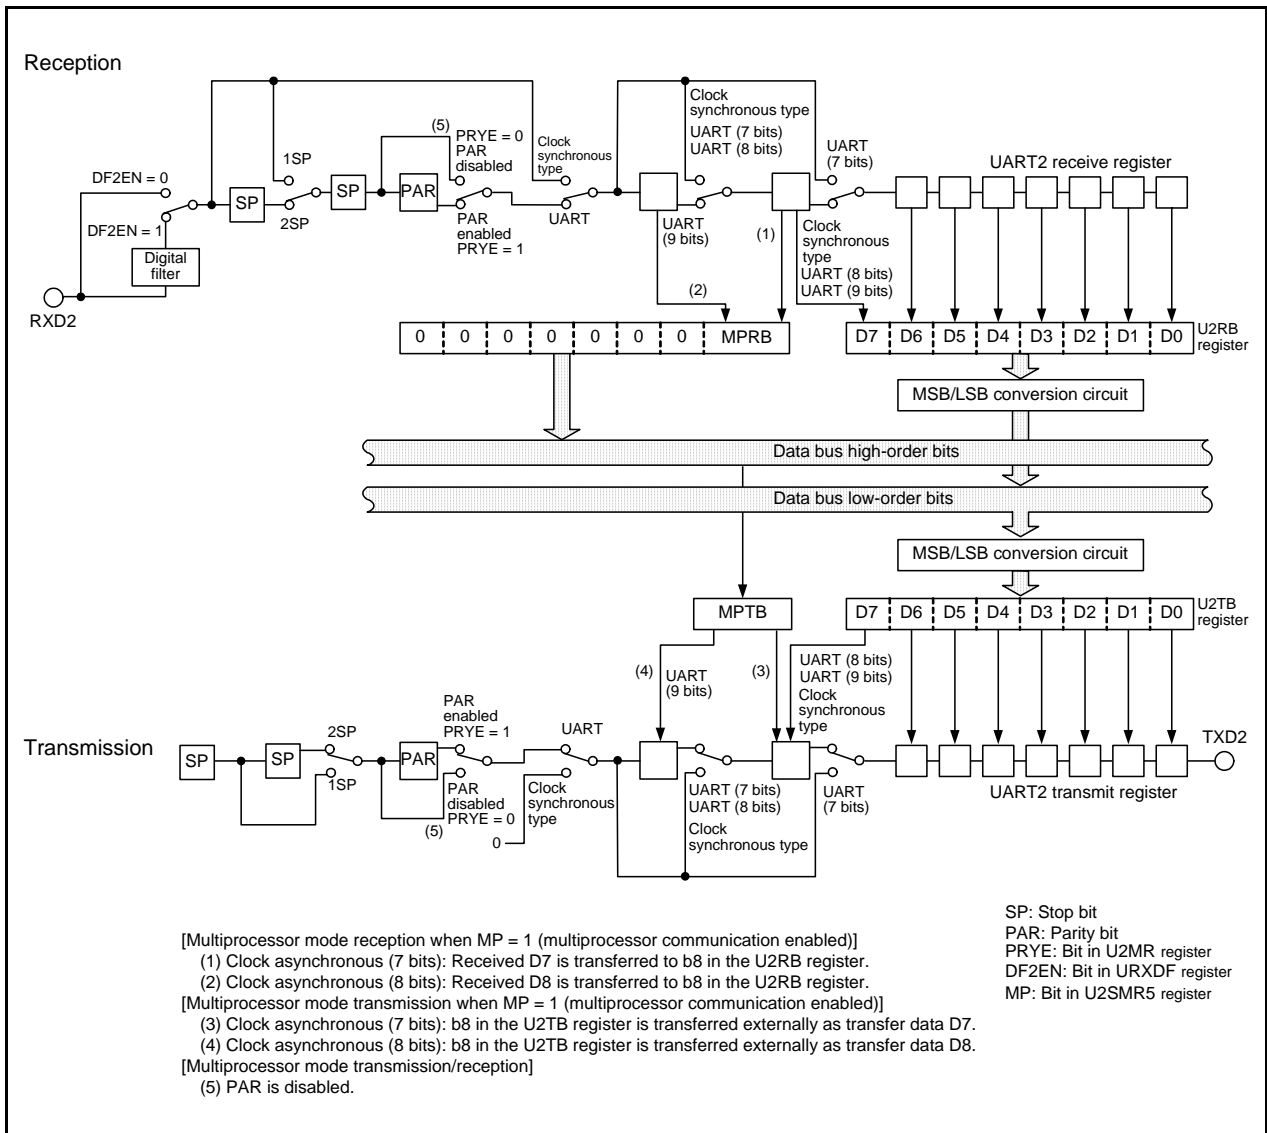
Reception

DF2EN = 0
DF2EN = 1
Digital filter
RXD2
SP
1SP
2SP
SP
(5)
PRYE = 0
PAR disabled
PAR
PAR enabled
PRYE = 1
Clock synchronous type
UART
Clock synchronous type
UART (7 bits)
UART (8 bits)
UART (7 bits)
UART2 receive register
UART (9 bits)
(1)
Clock synchronous type
UART (8 bits)
UART (9 bits)
(2)

| 0 | 0 | 0 | 0 | 0 | 0 | 0 | MPRB |
|---|---|---|---|---|---|---|---|

| D7 | D6 | D5 | D4 | D3 | D2 | D1 | D0 |
|---|---|---|---|---|---|---|---|

U2RB register

MSB/LSB conversion circuit
Data bus high-order bits
Data bus low-order bits
MSB/LSB conversion circuit

MPTB

| D7 | D6 | D5 | D4 | D3 | D2 | D1 | D0 |
|---|---|---|---|---|---|---|---|

U2TB register

(4)
UART (9 bits)
(3)
UART (8 bits)
UART (9 bits)
Clock synchronous type

Transmission
SP
SP
2SP
1SP
PAR enabled
PRYE = 1
PAR
PAR disabled
PRYE = 0
(5)
UART
Clock synchronous type
0
UART (7 bits)
UART (8 bits)
Clock synchronous type
UART (7 bits)
UART2 transmit register
TXD2

SP: Stop bit
PAR: Parity bit
PRYE: Bit in U2MR register
DF2EN: Bit in URXDF register
MP: Bit in U2SMR5 register

[Multiprocessor mode reception when MP = 1 (multiprocessor communication enabled)]
(1) Clock asynchronous (7 bits): Received D7 is transferred to b8 in the U2RB register.
(2) Clock asynchronous (8 bits): Received D8 is transferred to b8 in the U2RB register.
[Multiprocessor mode transmission when MP = 1 (multiprocessor communication enabled)]
(3) Clock asynchronous (7 bits): b8 in the U2TB register is transferred externally as transfer data D7.
(4) Clock asynchronous (8 bits): b8 in the U2TB register is transferred externally as transfer data D8.
[Multiprocessor mode transmission/reception]
(5) PAR is disabled.